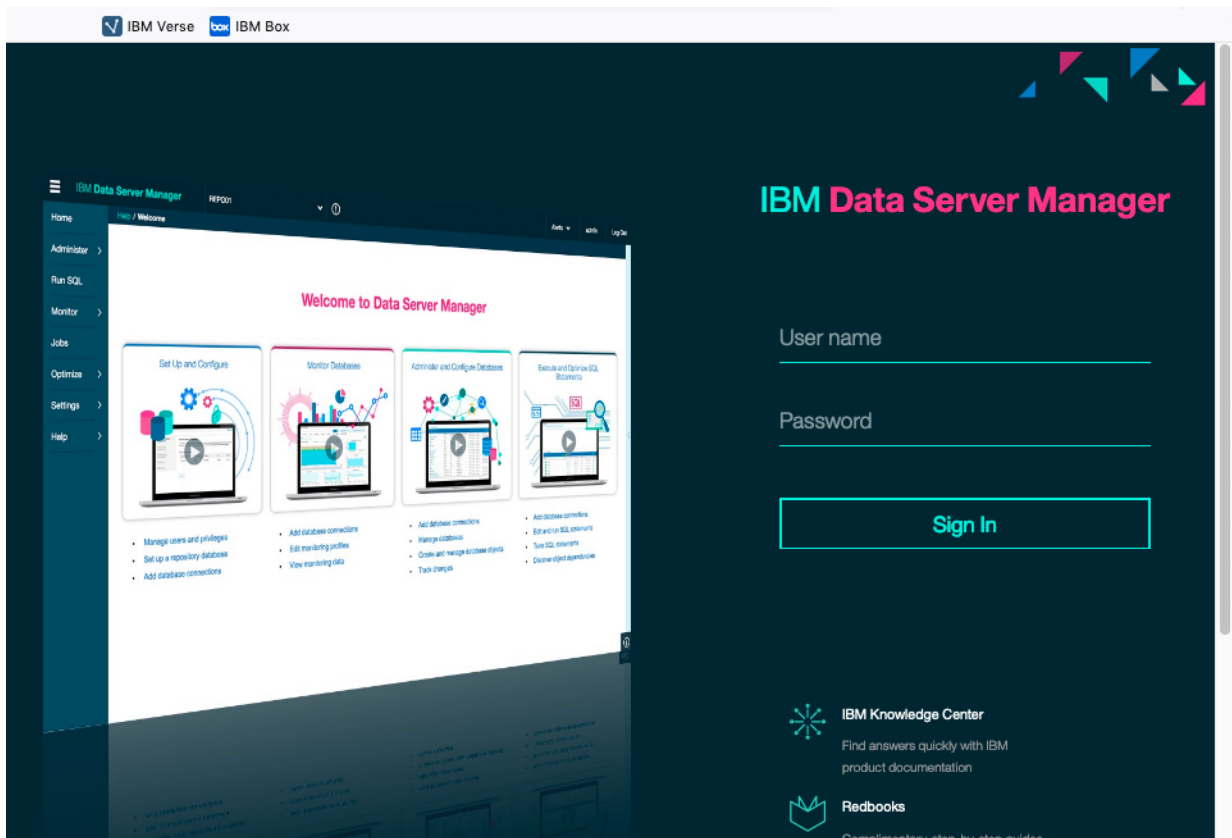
IBM Verse box IBM Box

IBM Data Server Manager REPO01

Home
Administer
Run SQL
Monitor
Jobs
Optimize
Settings
Help

Help / Welcome

Alerts admin Log Out

Welcome to Data Server Manager

Set Up and Configure

Monitor Databases

Administer and Configure Databases

Execute and Optimize SQL Statements

- Manage users and privileges
- Set up a repository database
- Add database connections

- Add database connections
- Edit monitoring profiles
- View monitoring data

- Add database connections
- Manage databases
- Create and manage database objects
- Track changes

- Add database connections
- Edit and run SQL statements
- Tune SQL statements
- Discover object dependencies

IBM Data Server Manager

User name

Password

Sign In

IBM Knowledge Center

Find answers quickly with IBM product documentation

Redbooks

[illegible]